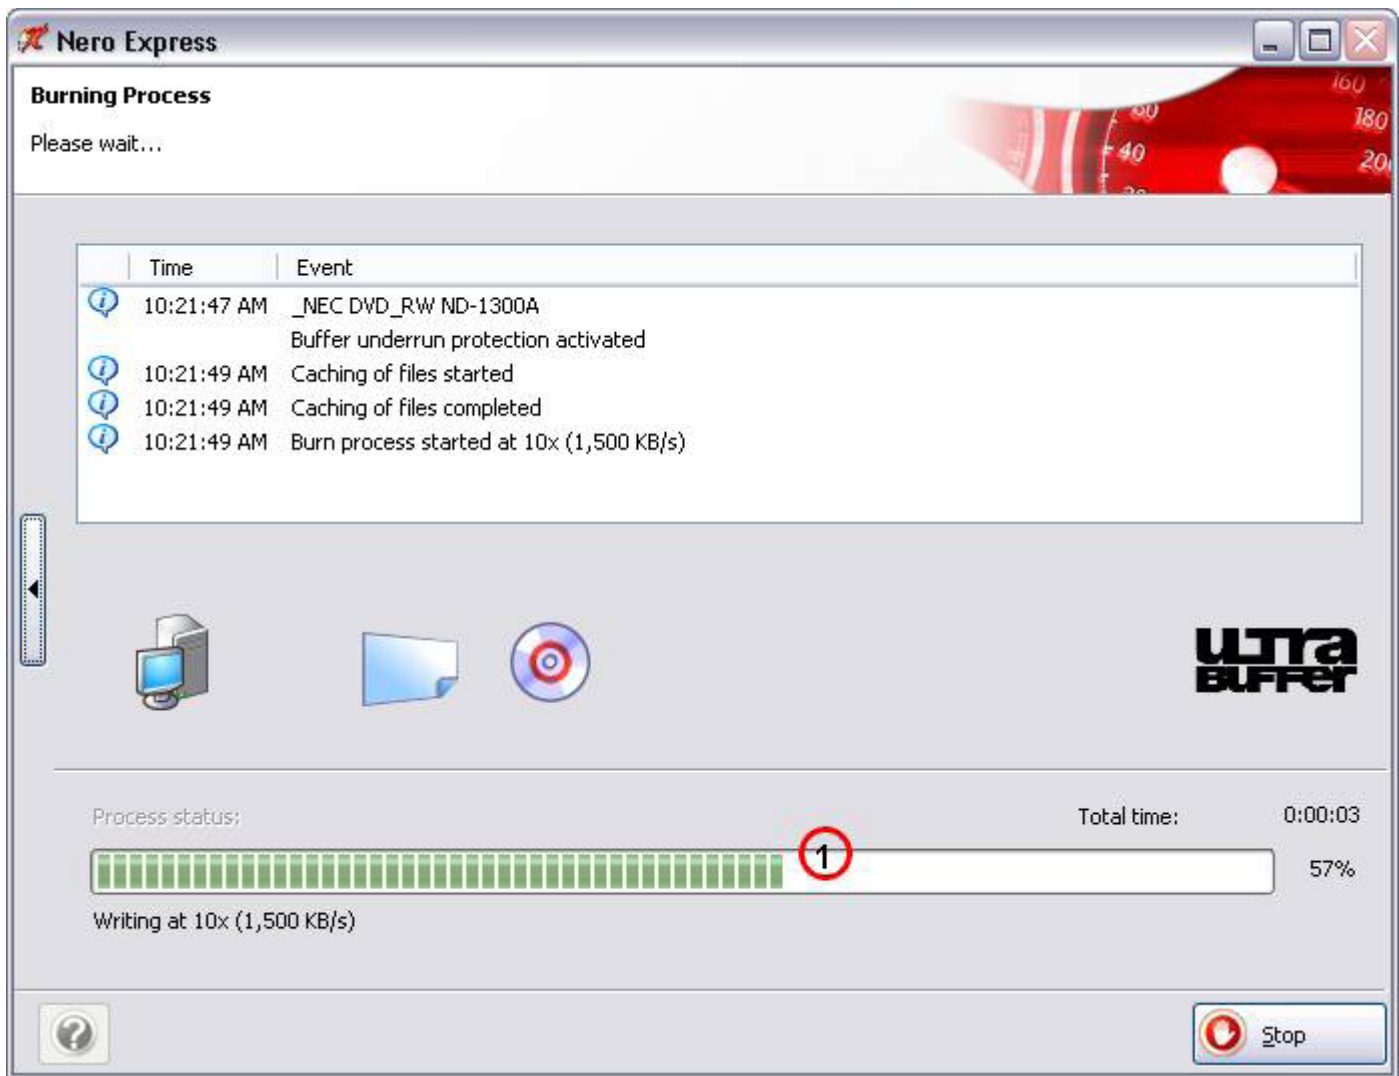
Nero Express

Burning Process

Please wait...

160 180 60 40 20

| Time | Event |
|---|---|
| 10:21:47 AM | _NEC DVD_RW ND-1300A |
| | Buffer underrun protection activated |
| 10:21:49 AM | Caching of files started |
| 10:21:49 AM | Caching of files completed |
| 10:21:49 AM | Burn process started at 10x (1,500 KB/s) |

ULTRA BUFFER

Process status:

Total time: 0:00:03

1

57%

Writing at 10x (1,500 KB/s)

Stop